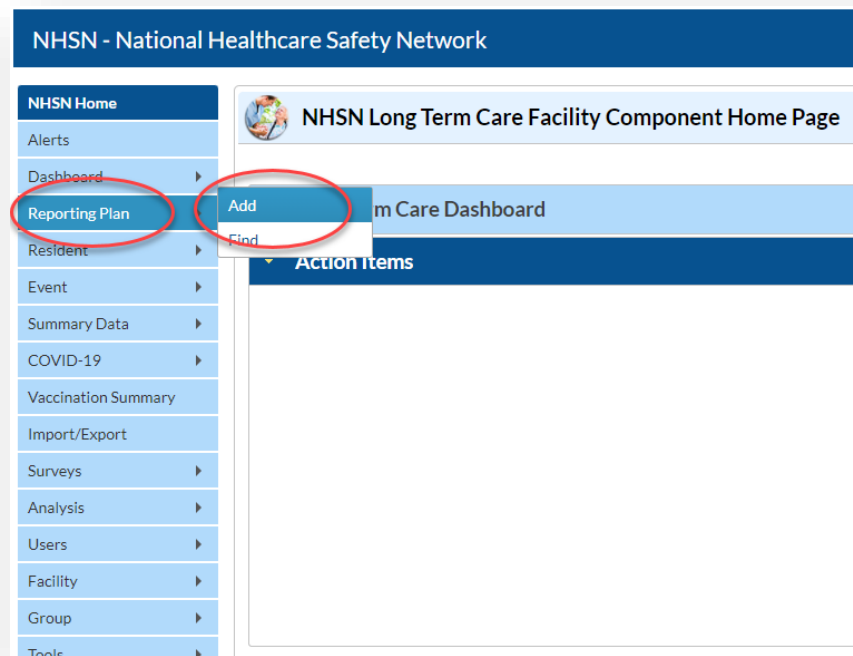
NHSN - National Healthcare Safety Network

NHSN Home
Alerts
Dashboard
Reporting Plan
Resident
Event
Summary Data
COVID-19
Vaccination Summary
Import/Export
Surveys
Analysis
Users
Facility
Group
Tools

Add
Find

NHSN Long Term Care Facility Component Home Page

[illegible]m Care Dashboard

Action Items